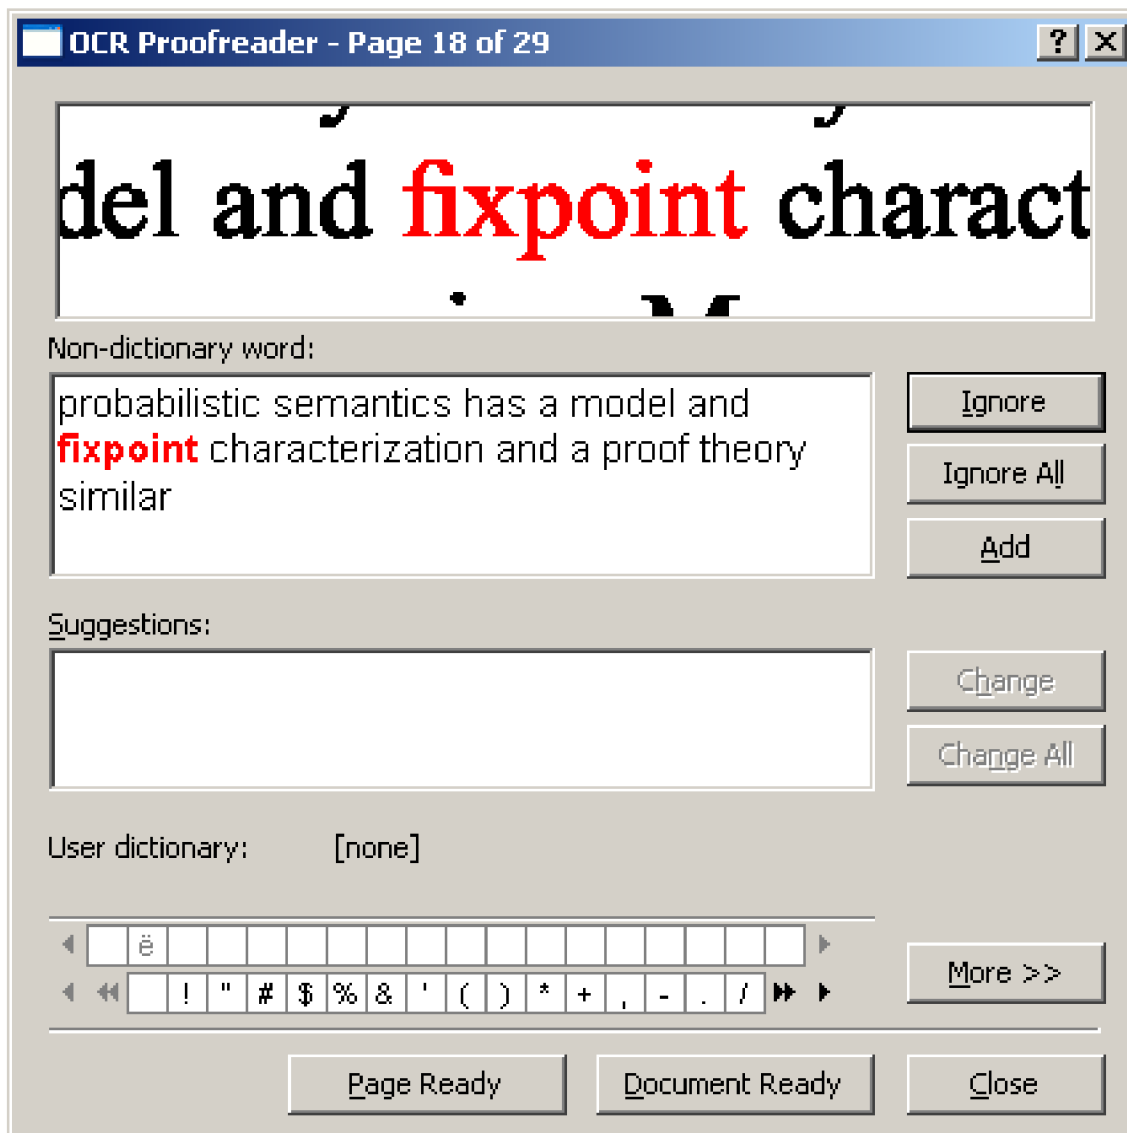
OCR Proofreader - Page 18 of 29

?

X

del and fixpoint charact

Non-dictionary word:

probabilistic semantics has a model and fixpoint characterization and a proof theory similar

Ignore

Ignore All

Add

Suggestions:

Change

Change All

User dictionary: [none]

ë

! " # $ % & ' ( ) * + , - . /

More >>

Page Ready

Document Ready

Close